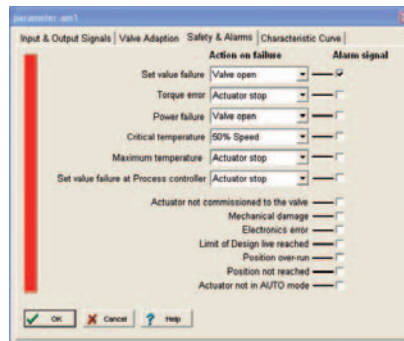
parameter.aml

Input & Output Signals | Valve Adaption | Safety & Alarms | Characteristic Curve

Action on failure

Alarm signal

Set value failure Valve open

Torque error Actuator stop

Power failure Valve open

Critical temperature 50% Speed

Maximum temperature Actuator stop

Set value failure at Process controller Actuator stop

Actuator not commissioned to the valve

Mechanical damage

Electronics error

Limit of Design live reached

Position over-run

Position not reached

Actuator not in AUTO mode

OK

Cancel

Help